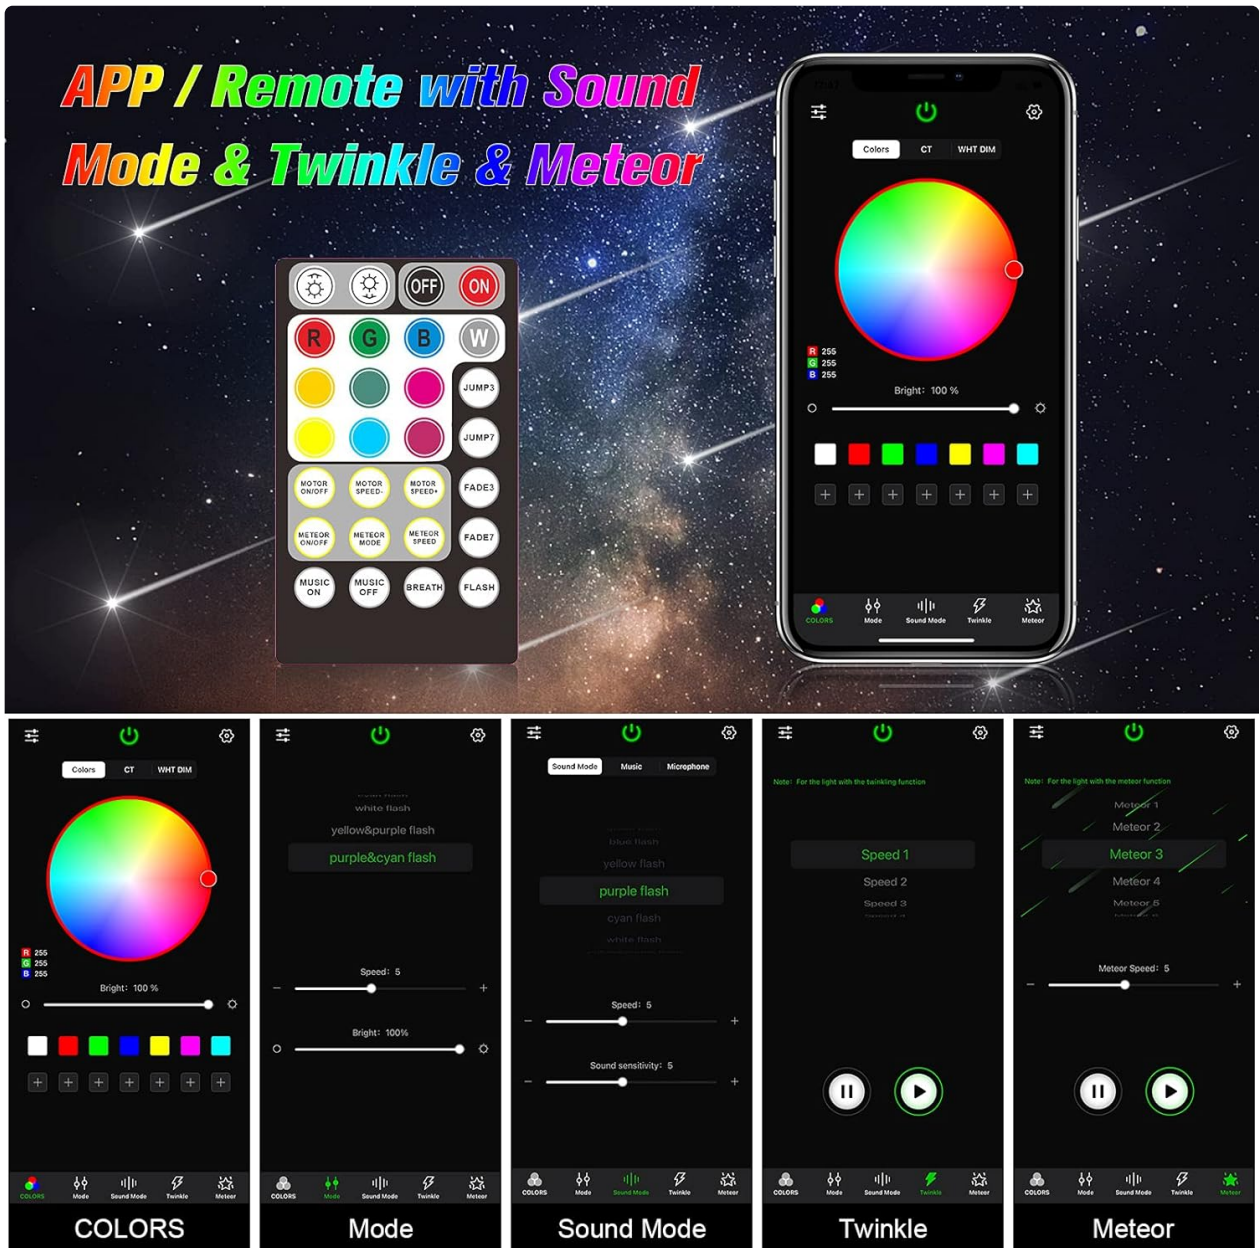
APP / Remote with Sound Mode & Twinkle & Meteor

OFF ON
R G B W
JUMP3
JUMP7
MOTOR ON/OFF MOTOR SPEED- MOTOR SPEED+ FADE3
METEOR ON/OFF METEOR MODE METEOR SPEED FADE7
MUSIC ON MUSIC OFF BREATH FLASH

Colors CT WHT DIM
R 255
G 255
B 255
Bright: 100 %
+ + + + + + +
COLORS Mode Sound Mode Twinkle Meteor

Colors CT WHT DIM
R 255
G 255
B 255
Bright: 100 %
+ + + + + + +
COLORS Mode Sound Mode Twinkle Meteor
COLORS

white flash
yellow&purple flash
purple&cyan flash
Speed: 5
Bright: 100%
COLORS Mode Sound Mode Twinkle Meteor
Mode

Sound Mode Music Microphone
blue flash
yellow flash
purple flash
cyan flash
white flash
Speed: 5
Sound sensitivity: 5
COLORS Mode Sound Mode Twinkle Meteor
Sound Mode

Note: For the light with the twinkling function
Speed 1
Speed 2
Speed 3
COLORS Mode Sound Mode Twinkle Meteor
Twinkle

Note: For the light with the meteor function
Meteor 1
Meteor 2
Meteor 3
Meteor 4
Meteor 5
Meteor Speed: 5
COLORS Mode Sound Mode Twinkle Meteor
Meteor